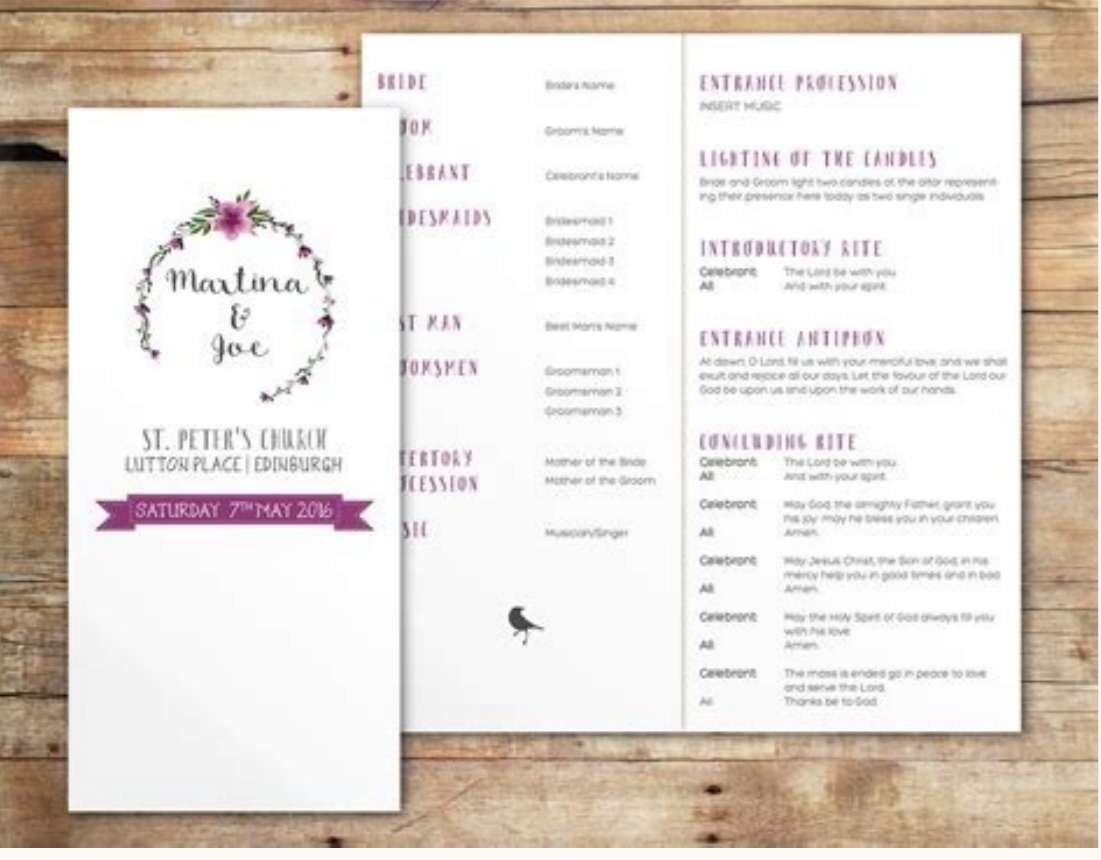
Martina & Joe

ST. PETER'S CHURCH
LUTTON PLACE | EDINBURGH

SATURDAY 7TH MAY 2016

BRIDE Bride's Name

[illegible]OOM Groom's Name

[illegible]LEBRANT Celebrant's Name

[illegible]IDESMAIDS Bridesmaid 1
Bridesmaid 2
Bridesmaid 3
Bridesmaid 4

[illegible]ST MAN Best Man's Name

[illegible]OOMSMEN Groomsman 1
Groomsman 2
Groomsman 3

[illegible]FERTORY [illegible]CESSION Mother of the Bride
Mother of the Groom

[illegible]SIC Musician/Singer

ENTRANCE PROCESSION
INSERT MUSIC

LIGHTING OF THE CANDLES
Bride and Groom light two candles at the altar representing their presence here today as two single individuals

INTRODUCTORY RITE
Celebrant The Lord be with you
All And with your spirit

ENTRANCE ANTIPHON
At dawn, O Lord, fill us with your merciful love, and we shall exult and rejoice all our days. Let the favour of the Lord our God be upon us and upon the work of our hands.

CONCLUDING RITE
Celebrant The Lord be with you
All And with your spirit

Celebrant May God, the almighty Father, grant you his joy. may he bless you in your children.
All Amen.

Celebrant May Jesus Christ, the Son of God, in his mercy help you in good times and in bad
All Amen.

Celebrant May the Holy Spirit of God always fill you with his love
All Amen.

Celebrant The mass is ended go in peace to love and serve the Lord.
All Thanks be to God.